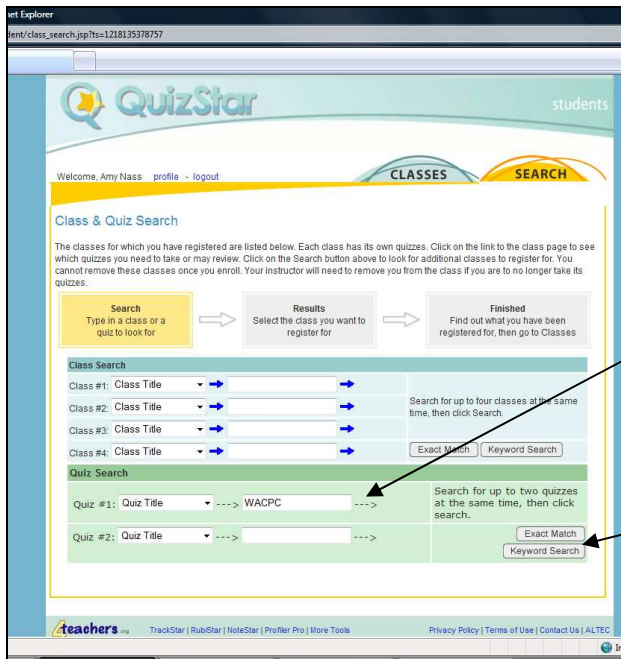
net Explorer
dent/class_search.jsp?ts=1218135378757

QuizStar
students

Welcome, Amy Nass profile - logout

CLASSES
SEARCH

Class & Quiz Search

The classes for which you have registered are listed below. Each class has its own quizzes. Click on the link to the class page to see which quizzes you need to take or may review. Click on the Search button above to look for additional classes to register for. You cannot remove these classes once you enroll. Your instructor will need to remove you from the class if you are to no longer take its quizzes.

Search
Type in a class or a quiz to look for

Results
Select the class you want to register for

Finished
Find out what you have been registered for, then go to Classes

Class Search

Class #1: Class Title

Class #2: Class Title

Class #3: Class Title

Class #4: Class Title

Search for up to four classes at the same time, then click Search.

Exact Match
Keyword Search

Quiz Search

Quiz #1: Quiz Title ---> WACPC --->

Quiz #2: Quiz Title ---> --->

Search for up to two quizzes at the same time, then click search.

Exact Match
Keyword Search

4teachers.org TrackStar | RubiStar | NoteStar | Profiler Pro | More Tools

Privacy Policy | Terms of Use | Contact Us | ALTEC